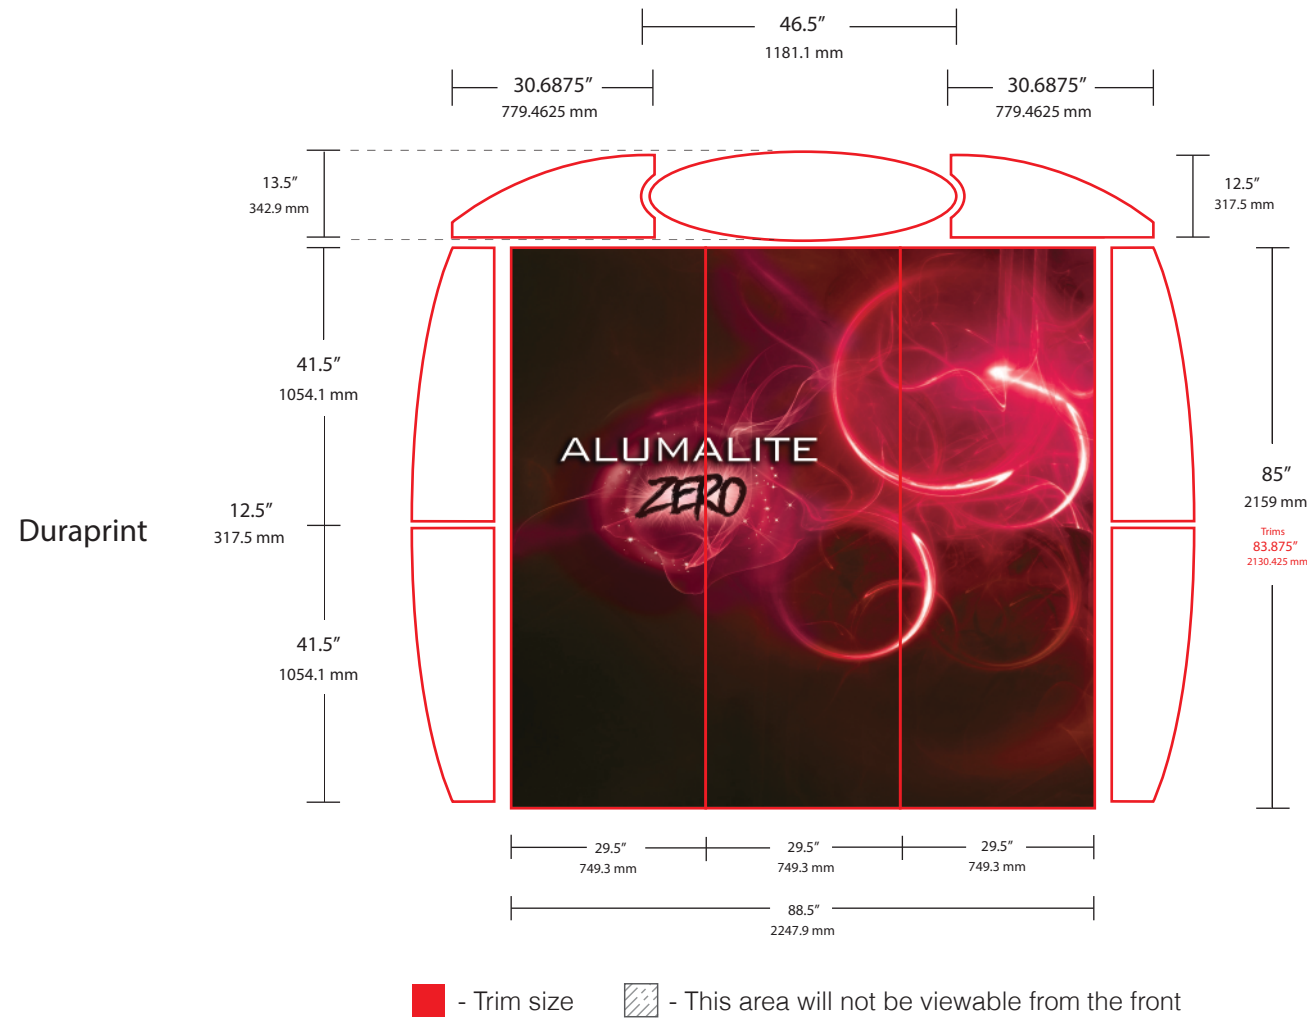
46.5″
1181.1 mm

30.6875″
779.4625 mm

30.6875″
779.4625 mm

13.5″
342.9 mm

12.5″
317.5 mm

41.5″
1054.1 mm

ALUMALITE
ZERO

Duraprint

12.5″
317.5 mm

85″
2159 mm

Trims
83.875″
2130.425 mm

41.5″
1054.1 mm

29.5″
749.3 mm

29.5″
749.3 mm

29.5″
749.3 mm

88.5″
2247.9 mm

- Trim size

- This area will not be viewable from the front